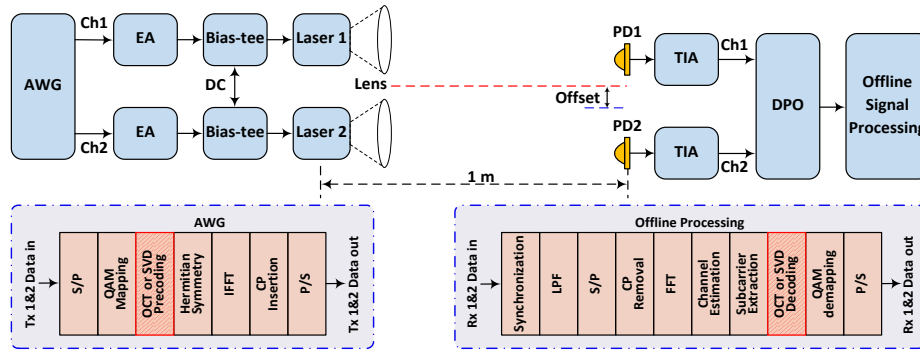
AWG
Ch1
Ch2
EA
EA
Bias-tee
Bias-tee
DC
Laser 1
Laser 2
Lens
Offset
PD1
PD2
TIA
TIA
Ch1
Ch2
DPO
Offline Signal Processing
1 m

AWG
Tx 1&2 Data in
S/P
QAM Mapping
OCT or SVD Precoding
Hermitian Symmetry
IFFT
CP Insertion
P/S
Tx 1&2 Data out

Offline Processing
Rx 1&2 Data in
Synchronization
LPF
S/P
CP Removal
FFT
Channel Estimation
Subcarrier Extraction
OCT or SVD Decoding
QAM demapping
P/S
Rx 1&2 Data out